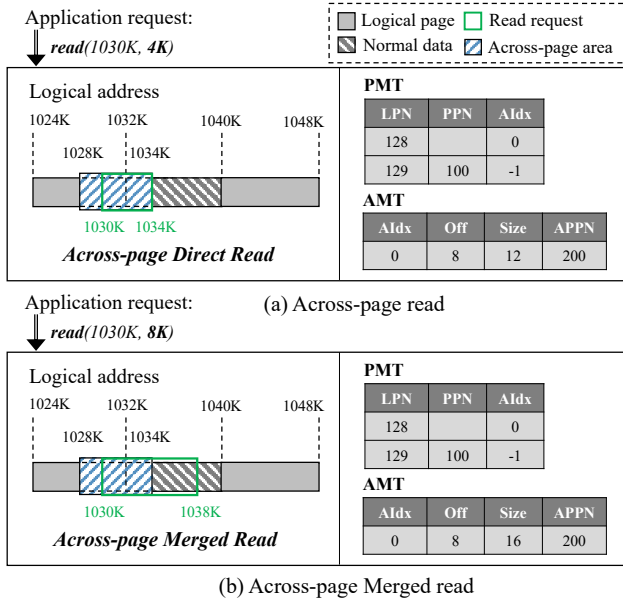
Application request:
read(1030K, 4K)

Logical page
Read request
Normal data
Across-page area

Logical address
1024K 1032K 1040K 1048K
1028K 1034K
1030K 1034K
Across-page Direct Read

PMT

| LPN | PPN | AIdx |
|---|---|---|
| 128 | | 0 |
| 129 | 100 | -1 |

AMT

| AIdx | Off | Size | APPN |
|---|---|---|---|
| 0 | 8 | 12 | 200 |

Application request:
read(1030K, 8K)

(a) Across-page read

Logical address
1024K 1032K 1040K 1048K
1028K 1034K
1030K 1038K
Across-page Merged Read

PMT

| LPN | PPN | AIdx |
|---|---|---|
| 128 | | 0 |
| 129 | 100 | -1 |

AMT

| AIdx | Off | Size | APPN |
|---|---|---|---|
| 0 | 8 | 16 | 200 |

(b) Across-page Merged read